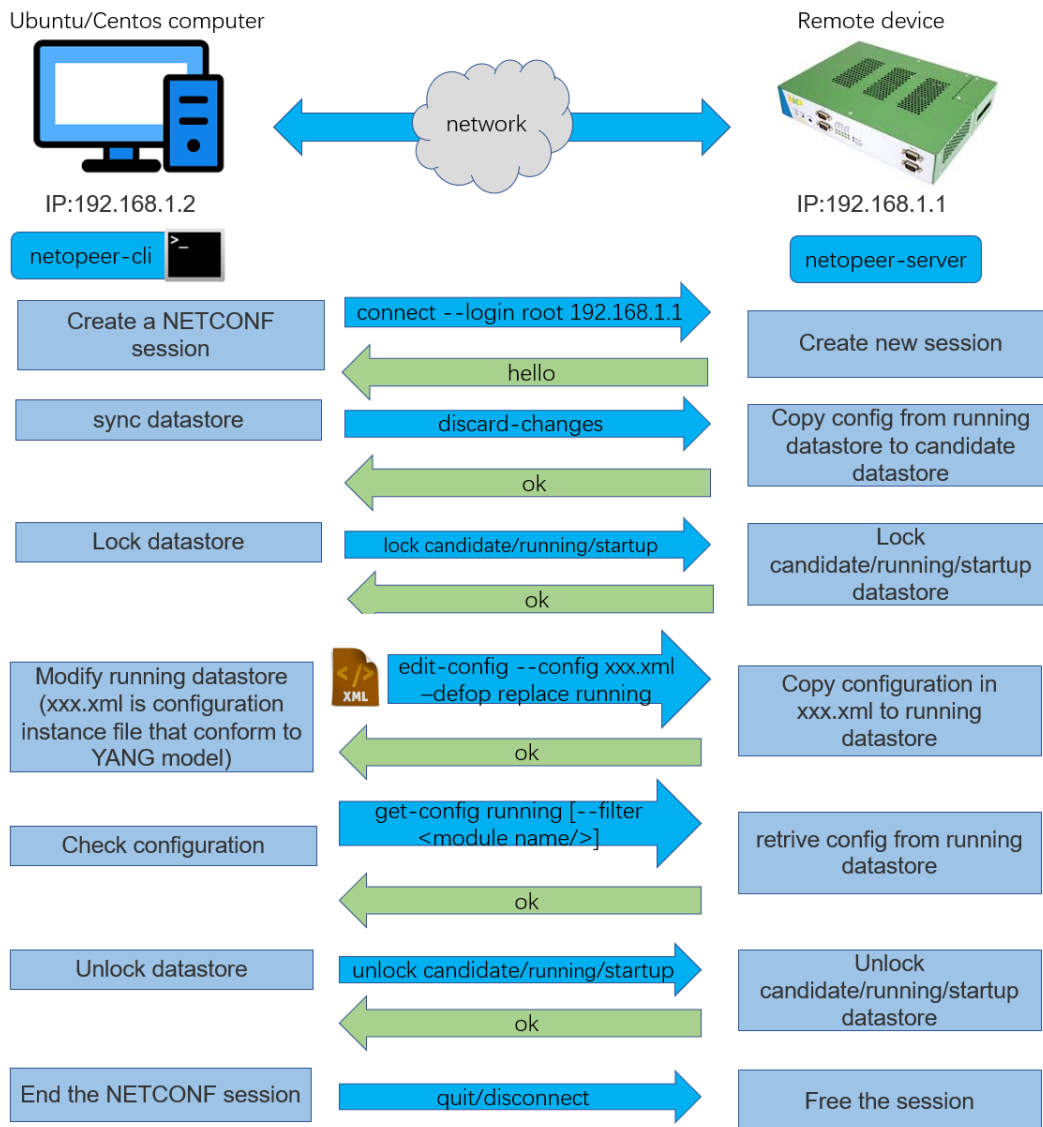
Ubuntu/Centos computer

Remote device

network

IP:192.168.1.2

IP:192.168.1.1

netopeer-cli

>_

netopeer-server

Create a NETCONF session

connect --login root 192.168.1.1

Create new session

hello

sync datastore

discard-changes

Copy config from running datastore to candidate datastore

ok

Lock datastore

lock candidate/running/startup

Lock candidate/running/startup datastore

ok

Modify running datastore (xxx.xml is configuration instance file that conform to YANG model)

XML

edit-config --config xxx.xml –defop replace running

Copy configuration in xxx.xml to running datastore

ok

get-config running [--filter <module name/>]

Check configuration

retrive config from running datastore

ok

Unlock datastore

unlock candidate/running/startup

Unlock candidate/running/startup datastore

ok

End the NETCONF session

quit/disconnect

Free the session